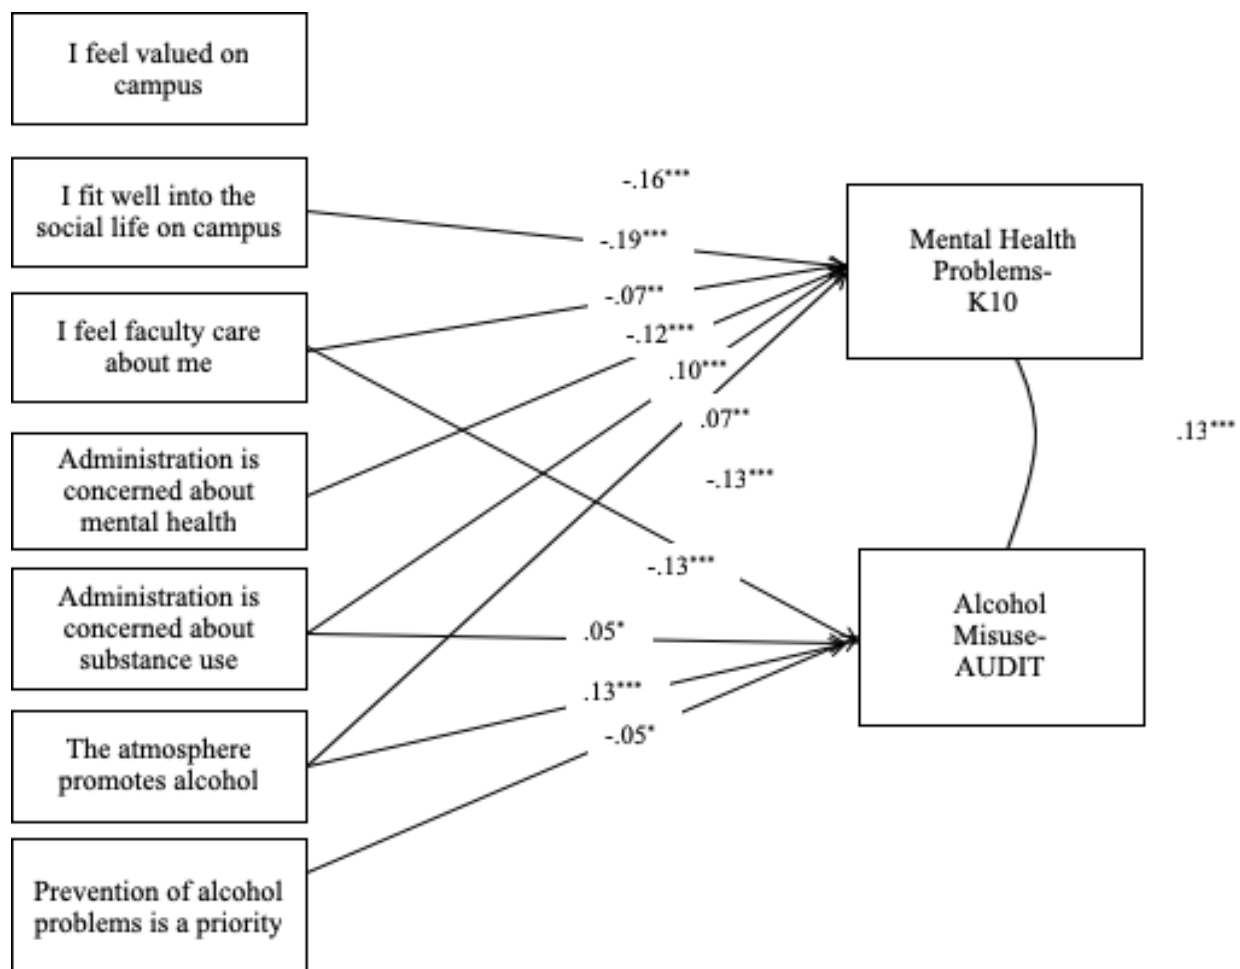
I feel valued on campus

I fit well into the social life on campus

I feel faculty care about me

Administration is concerned about mental health

Administration is concerned about substance use

The atmosphere promotes alcohol

Prevention of alcohol problems is a priority

-.16***

-.19***

-.07**

-.12***

.10***

.07**

-.13***

-.13***

.05*

.13***

-.05*

Mental Health Problems-K10

.13***

Alcohol Misuse-AUDIT